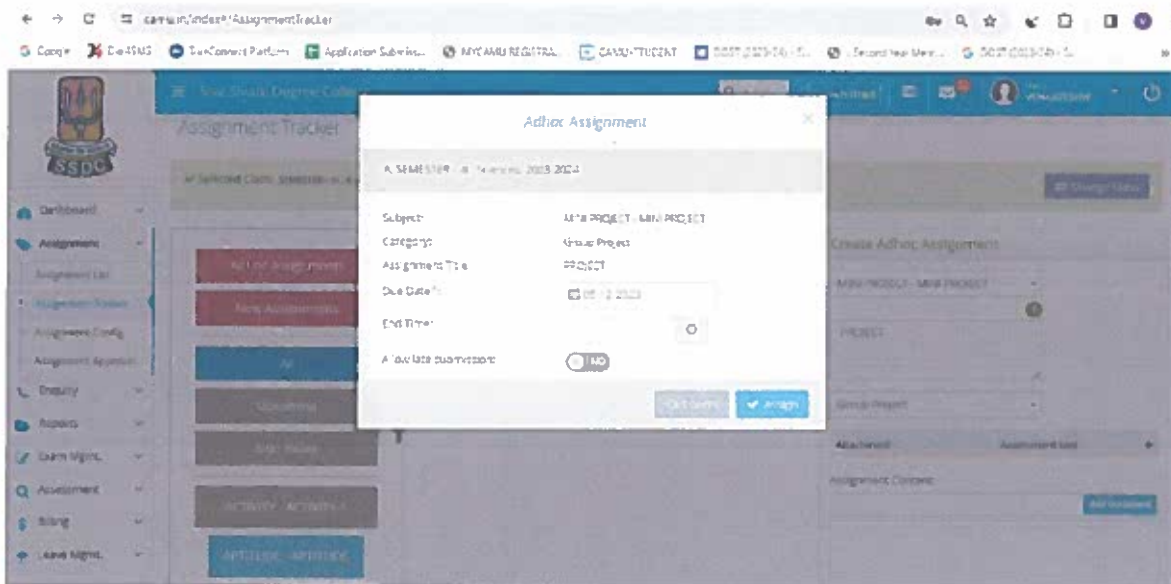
campus/index#/AssignmentTracker

Google DigiLMS TaxConnect Platform Application Submiss... MY AMU REGISTRAL CAMU-STUDENT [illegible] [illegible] Second Year Mem... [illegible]

SSDC

Sree Shiva Degree College

Assignment Tracker

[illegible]

Dashboard
Assignment
Assignment List
Assignment Tracker
Assignment Config
Assignment Approval
Enquiry
Reports
Exam Mgmt.
Assessment
Billing
Leave Mgmt.

All Ext Assignments
New Assignments
All
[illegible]
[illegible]
ACTIVITY - ACTIVITY-1
APTITUDE - APTITUDE

Adhoc Assignment

A SEMESTER - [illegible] 2023-2024

Subject: MINI PROJECT - MINI PROJECT
Category: Group Project
Assignment Title: PROJECT
Due Date: 06-12-2023
End Time:
Allow late submission: NO

Cancel Assign

Create Adhoc Assignment
MINI PROJECT - MINI PROJECT
PROJECT
Group Project
Attachment
Assignment Content